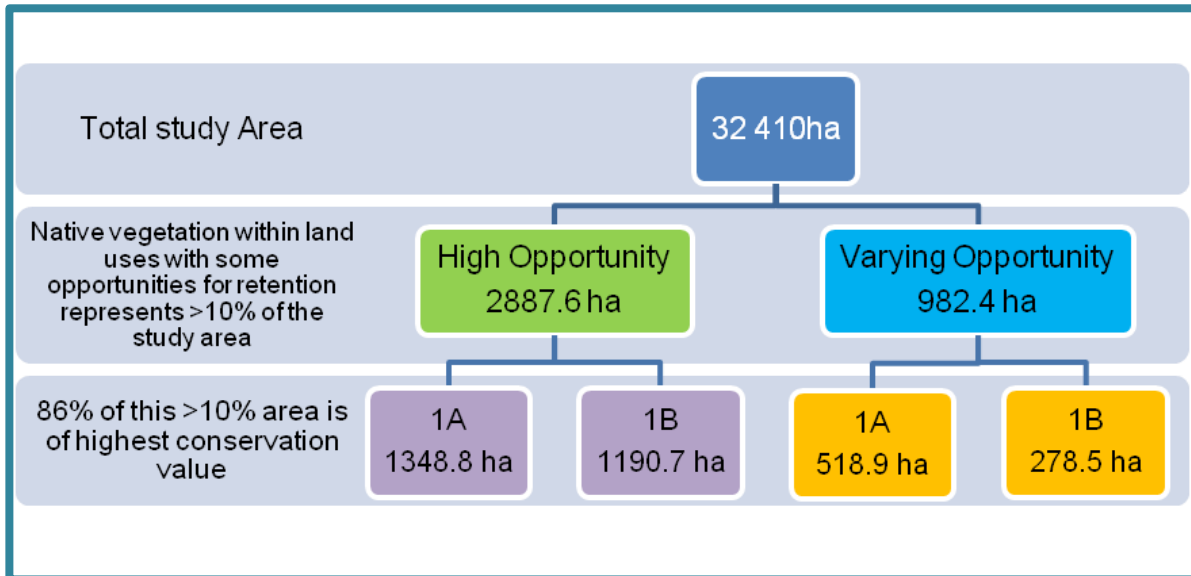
Total study Area

32 410ha

Native vegetation within land uses with some opportunities for retention represents >10% of the study area

High Opportunity
2887.6 ha

Varying Opportunity
982.4 ha

86% of this >10% area is of highest conservation value

1A
1348.8 ha

1B
1190.7 ha

1A
518.9 ha

1B
278.5 ha